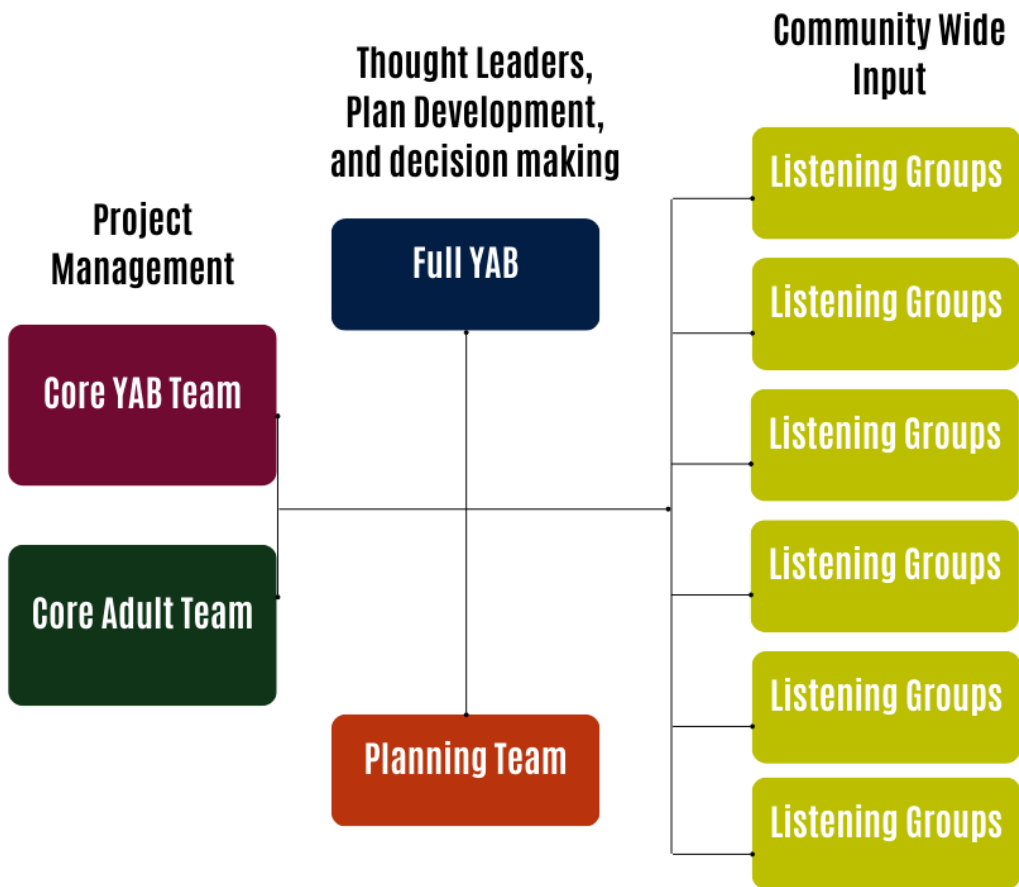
Project Management

Core YAB Team

Core Adult Team

Thought Leaders, Plan Development, and decision making

Full YAB

Planning Team

Community Wide Input

Listening Groups

Listening Groups

Listening Groups

Listening Groups

Listening Groups

Listening Groups